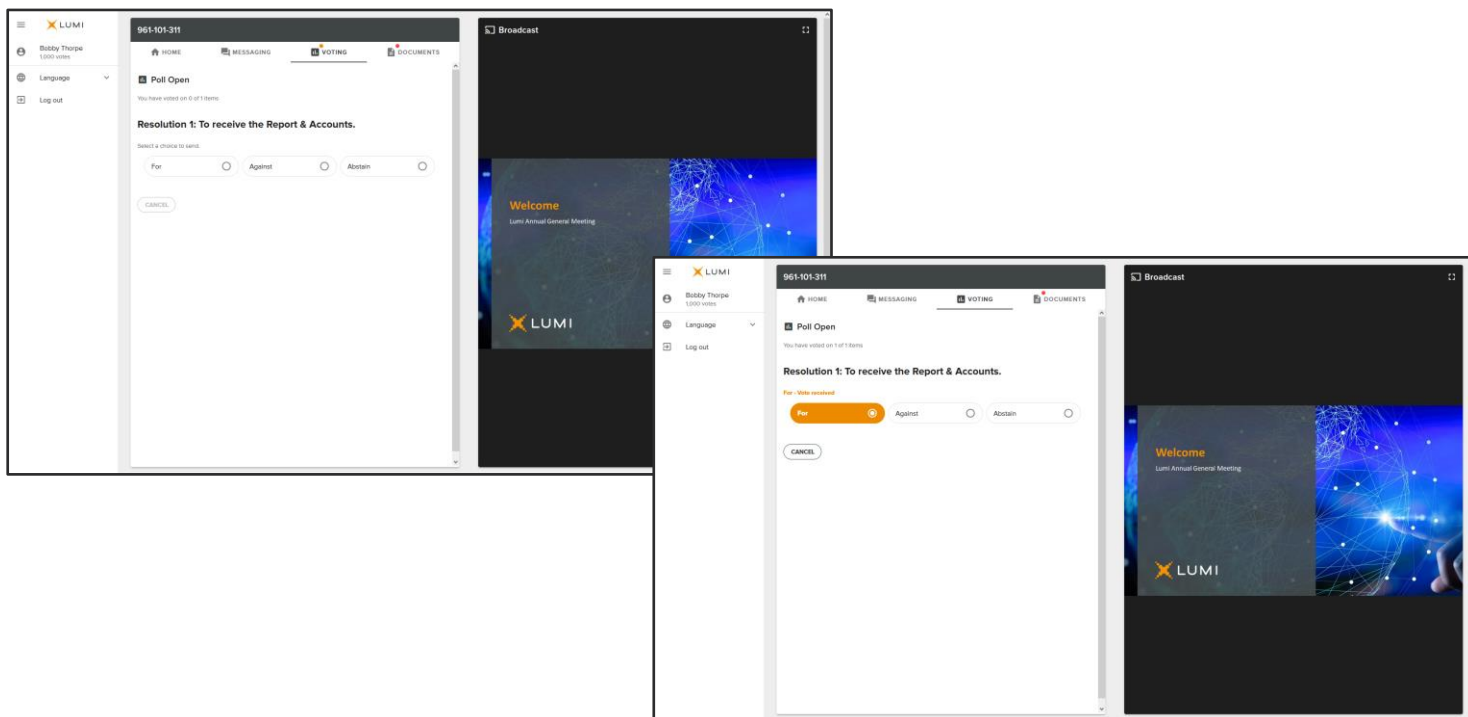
LUMI

Bobby Thorpe
1,000 votes

Language

Log out

961-101-311

HOME MESSAGING VOTING DOCUMENTS

Poll Open

You have voted on 0 of 1 items

Resolution 1: To receive the Report & Accounts.

Select a choice to send.

For
Against
Abstain

CANCEL

Broadcast

Welcome

Lumi Annual General Meeting

LUMI

LUMI

Bobby Thorpe
1,000 votes

Language

Log out

961-101-311

HOME MESSAGING VOTING DOCUMENTS

Poll Open

You have voted on 1 of 1 items

Resolution 1: To receive the Report & Accounts.

For - Vote received

For
Against
Abstain

CANCEL

Broadcast

Welcome

Lumi Annual General Meeting

LUMI